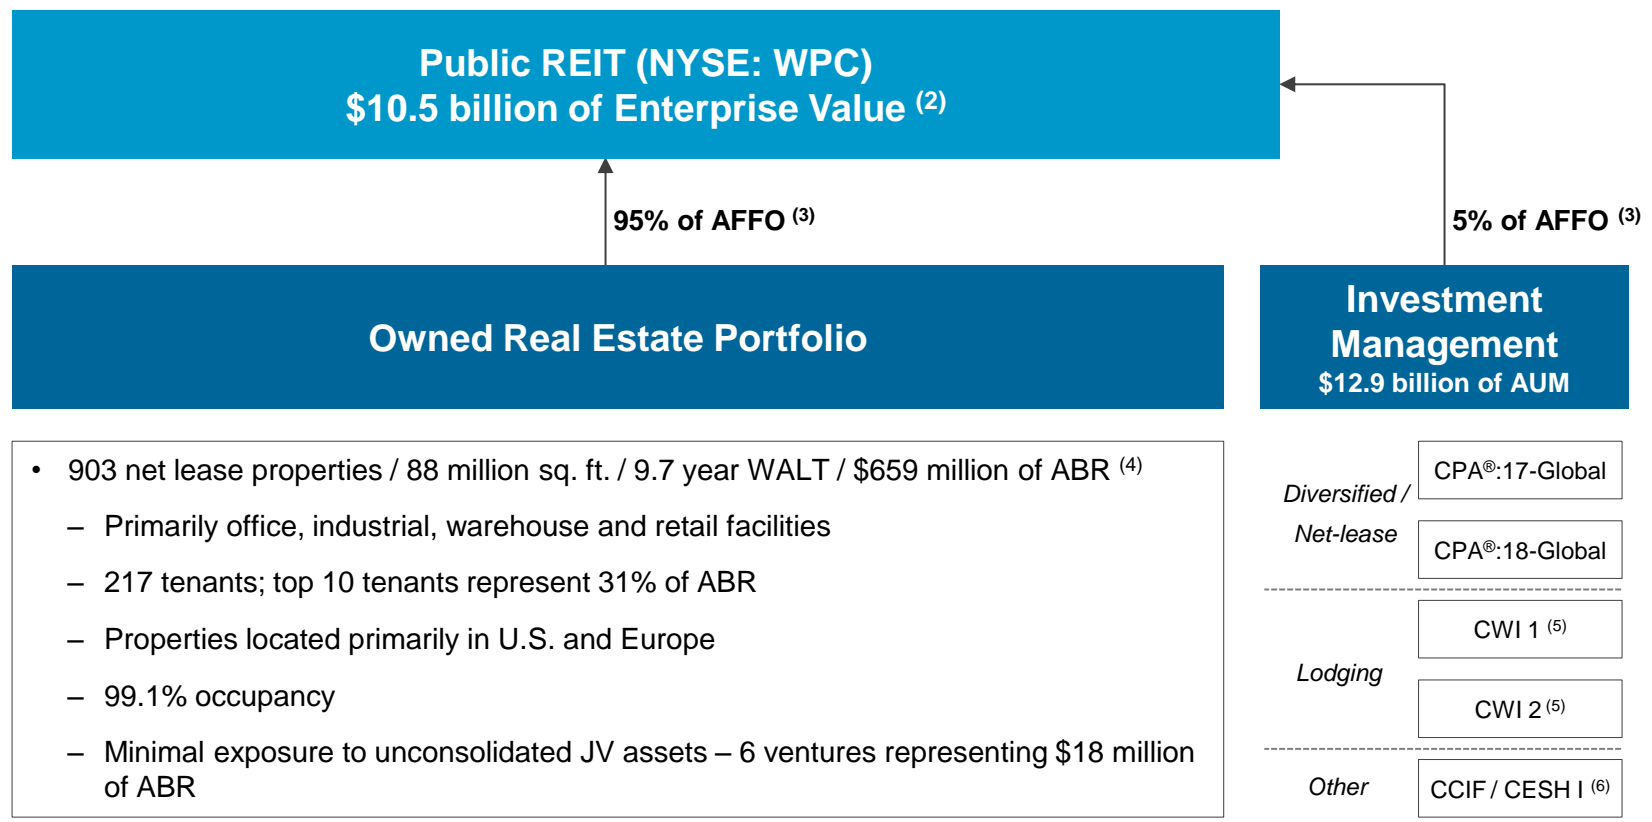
Public REIT (NYSE: WPC)
$10.5 billion of Enterprise Value $^{(2)}$

95% of AFFO $^{(3)}$

5% of AFFO $^{(3)}$

Owned Real Estate Portfolio

Investment Management
$12.9 billion of AUM

• 903 net lease properties / 88 million sq. ft. / 9.7 year WALT / \$659 million of ABR $^{(4)}$
– Primarily office, industrial, warehouse and retail facilities
– 217 tenants; top 10 tenants represent 31% of ABR
– Properties located primarily in U.S. and Europe
– 99.1% occupancy
– Minimal exposure to unconsolidated JV assets – 6 ventures representing \$18 million of ABR

Diversified / Net-lease

CPA®:17-Global

CPA®:18-Global

Lodging

CWI 1 $^{(5)}$

CWI 2 $^{(5)}$

Other

CCIF / CESH I $^{(6)}$